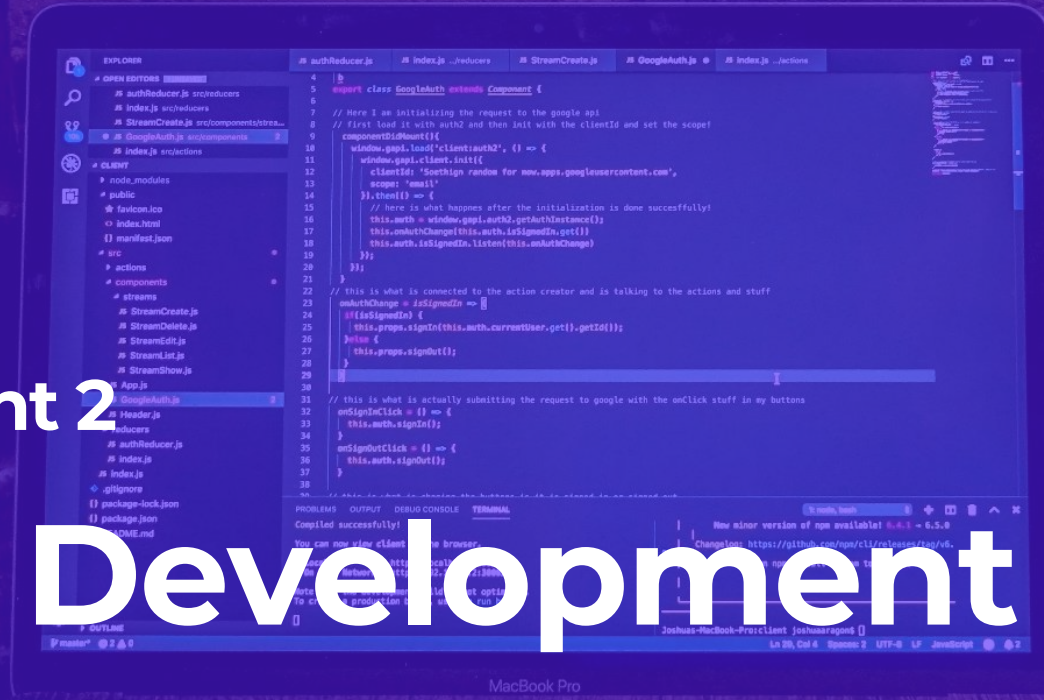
nt 2

Development

EXPLORER
OPEN EDITORS
JS authReducer.js src/reducers
JS index.js src/reducers
JS StreamCreate.js src/components/strea...
JS GoogleAuth.js src/components
JS index.js src/actions
CLIENT
node_modules
public
favicon.ico
index.html
manifest.json
src
actions
components
streams
StreamCreate.js
StreamDelete.js
StreamEdit.js
StreamList.js
StreamShow.js
App.js
GoogleAuth.js
Header.js
reducers
authReducer.js
index.js
index.js
.gitignore
package-lock.json
package.json
README.md
OUTLINE

authReducer.js | index.js .../reducers | StreamCreate.js | GoogleAuth.js | index.js .../actions

4 }
5 export class GoogleAuth extends Component {
6
7 // Here I am initializing the request to the google api
8 // first load it with auth2 and then init with the clientId and set the scope!
9 componentDidMount(){
10 window.gapi.load('client:auth2', () => {
11 window.gapi.client.init({
12 clientId: 'Soethign random for now.apps.googleusercontent.com',
13 scope: 'email'
14 }).then(() => {
15 // here is what happnes after the initialization is done succesffully!
16 this.auth = window.gapi.auth2.getAuthInstance();
17 this.onAuthChange(this.auth.isSignedIn.get())
18 this.auth.isSignedIn.listen(this.onAuthChange)
19 });
20 });
21 }
22 // this is what is connected to the action creator and is talking to the actions and stuff
23 onAuthChange = isSignedIn => {
24 if(isSignedIn) {
25 this.props.signIn(this.auth.currentUser.get().getId());
26 }else {
27 this.props.signOut();
28 }
29 }
30
31 // this is what is actually submitting the request to google with the onClick stuff in my buttons
32 onSignInClick = () => {
33 this.auth.signIn();
34 }
35 onSignOutClick = () => {
36 this.auth.signOut();
37 }
38

PROBLEMS OUTPUT DEBUG CONSOLE TERMINAL
1: node, bash
Compiled successfully!
You can now view client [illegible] the browser.
New minor version of npm available! 6.4.1 → 6.5.0
Changelog: https://github.com/npm/cli/releases/tag/v6.
Joshuas-MacBook-Pro:client joshuaaragon$ []

master* ⊗ 2 ⚠ 0
Ln 29, Col 6 Spaces: 2 UTF-8 LF JavaScript

MacBook Pro